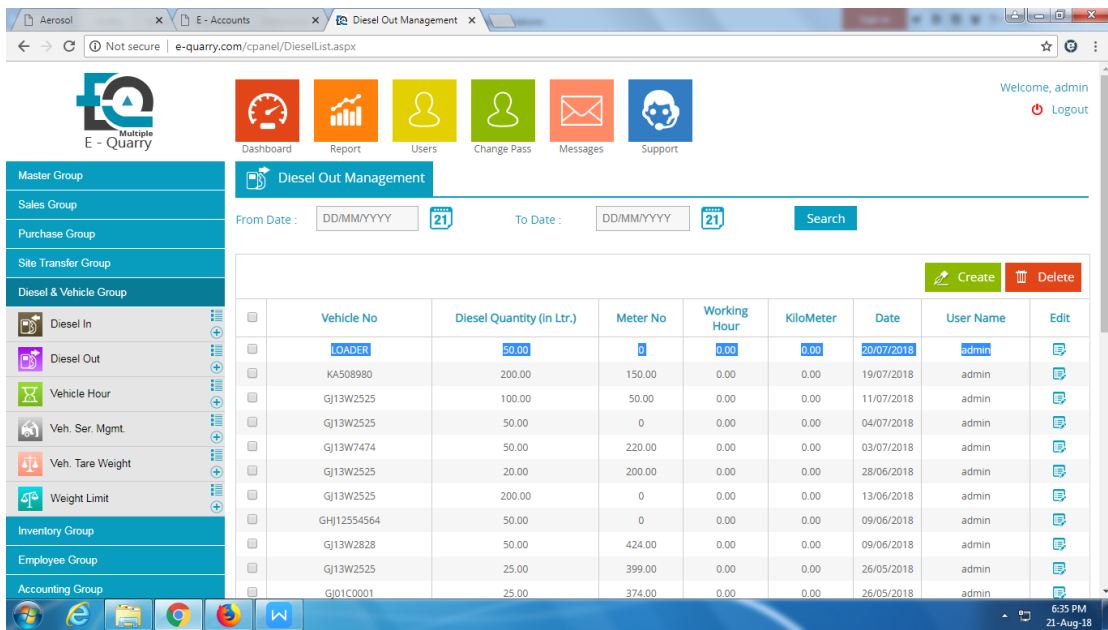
Aerosol
E - Accounts
Diesel Out Management

Not secure | e-quarry.com/cpanel/DieselList.aspx

Multiple
E - Quarry

Dashboard
Report
Users
Change Pass
Messages
Support

Welcome, admin
Logout

Master Group
Sales Group
Purchase Group
Site Transfer Group
Diesel & Vehicle Group
Diesel In
Diesel Out
Vehicle Hour
Veh. Ser. Mgmt.
Veh. Tare Weight
Weight Limit
Inventory Group
Employee Group
Accounting Group

Diesel Out Management

From Date : DD/MM/YYYY 21 To Date : DD/MM/YYYY 21 Search

Create Delete

| | Vehicle No | Diesel Quantity (in Ltr.) | Meter No | Working Hour | KiloMeter | Date | User Name | Edit |
|---|---|---|---|---|---|---|---|---|
| | LOADER | 50.00 | 0 | 0.00 | 0.00 | 20/07/2018 | admin | |
| | KA508980 | 200.00 | 150.00 | 0.00 | 0.00 | 19/07/2018 | admin | |
| | GJ13W2525 | 100.00 | 50.00 | 0.00 | 0.00 | 11/07/2018 | admin | |
| | GJ13W2525 | 50.00 | 0 | 0.00 | 0.00 | 04/07/2018 | admin | |
| | GJ13W7474 | 50.00 | 220.00 | 0.00 | 0.00 | 03/07/2018 | admin | |
| | GJ13W2525 | 20.00 | 200.00 | 0.00 | 0.00 | 28/06/2018 | admin | |
| | GJ13W2525 | 200.00 | 0 | 0.00 | 0.00 | 13/06/2018 | admin | |
| | GHJ12554564 | 50.00 | 0 | 0.00 | 0.00 | 09/06/2018 | admin | |
| | GJ13W2828 | 50.00 | 424.00 | 0.00 | 0.00 | 09/06/2018 | admin | |
| | GJ13W2525 | 25.00 | 399.00 | 0.00 | 0.00 | 26/05/2018 | admin | |
| | GJ01C0001 | 25.00 | 374.00 | 0.00 | 0.00 | 26/05/2018 | admin | |

6:35 PM
21-Aug-18